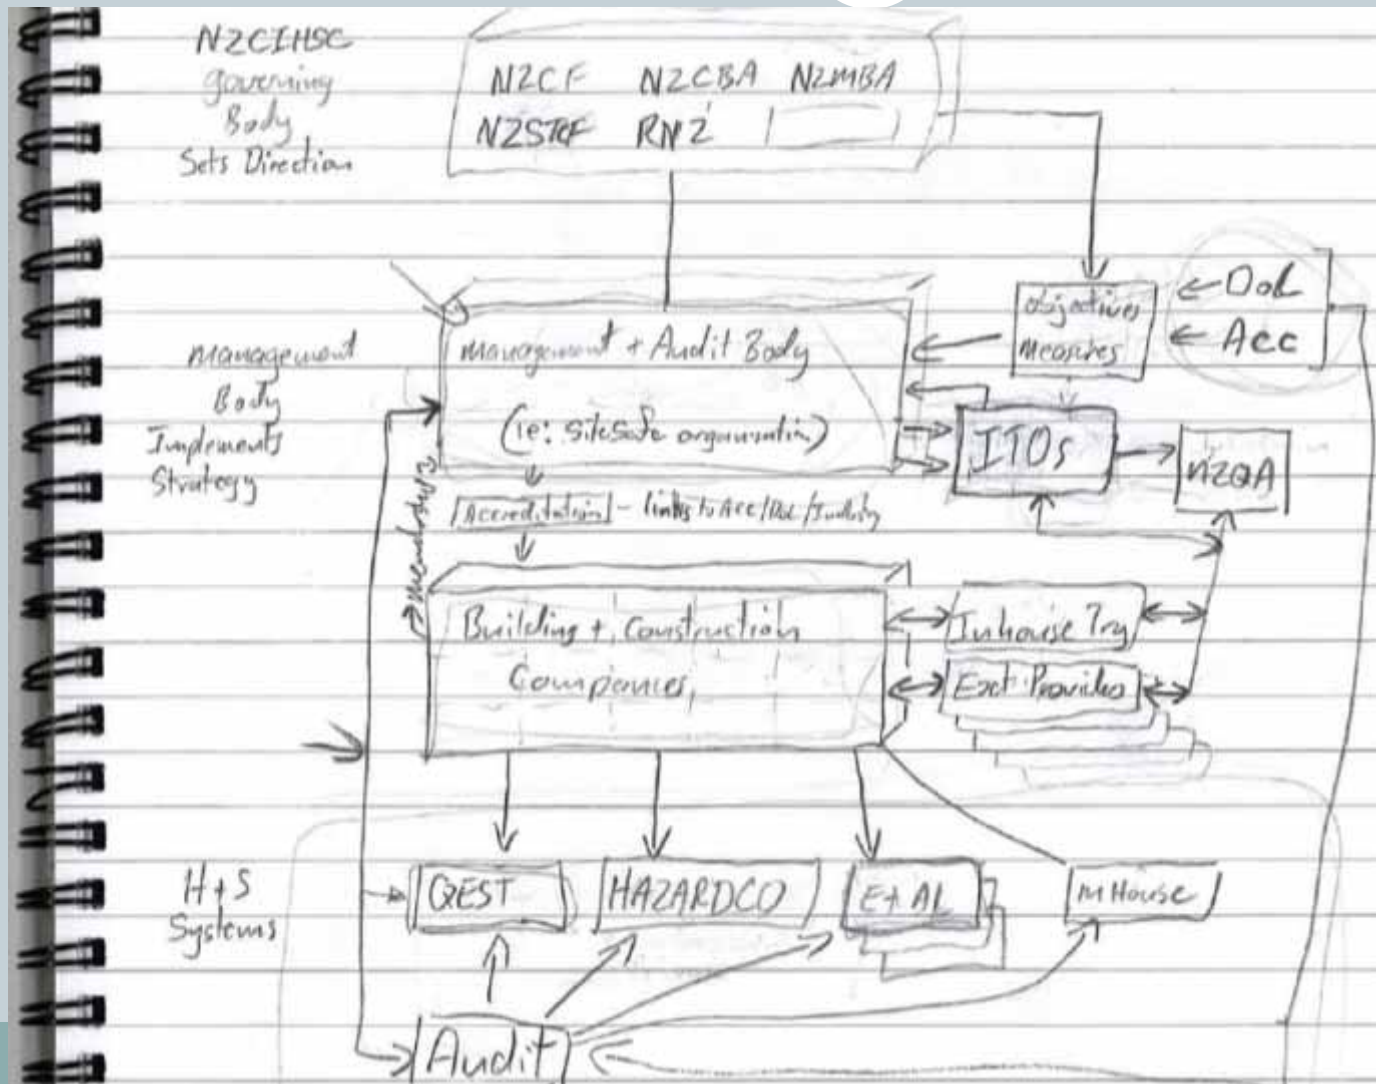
NZCIHSC Governing Body Sets Direction

NZCF NZCBA NZMBA
NZSTF RNZ

Management Body Implements Strategy

Management + Audit Body
(ie: SiteSafe organisation)

objectives measures

DoL
Acc

ITOs

NZQA

Accreditation - links to Acc/DoL/Industry

Membership

Building + Construction Companies

Inhouse Trg
Ext Providers

H+S Systems

QEST

HAZARDCO

E+AL

In House

Audit